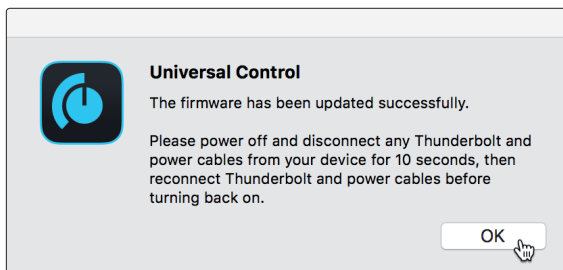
Universal Control

The firmware has been updated successfully.

Please power off and disconnect any Thunderbolt and power cables from your device for 10 seconds, then reconnect Thunderbolt and power cables before turning back on.

OK